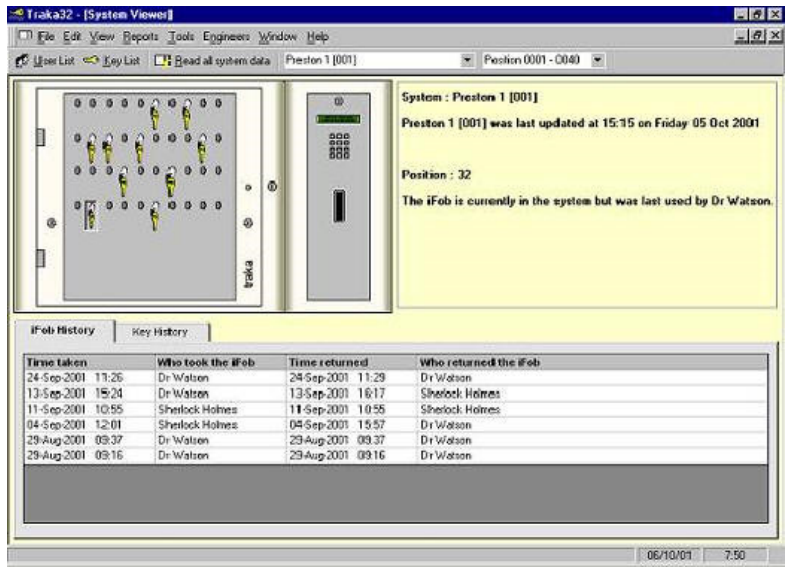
Traka32 - [System Viewer]

File Edit View Reports Tools Engineers Window Help

User List Key List Read all system data Preston 1 [001] Position 0001 - 0040

traka

System : Preston 1 [001]

Preston 1 [001] was last updated at 15:15 on Friday 05 Oct 2001

Position : 32

The iFob is currently in the system but was last used by Dr Watson.

iFob History Key History

| Time taken | Who took the iFob | Time returned | Who returned the iFob |
|---|---|---|---|
| 24-Sep-2001 11:26 | Dr Watson | 24-Sep-2001 11:29 | Dr Watson |
| 13-Sep-2001 15:24 | Dr Watson | 13-Sep-2001 16:17 | Sherlock Holmes |
| 11-Sep-2001 10:55 | Sherlock Holmes | 11-Sep-2001 10:55 | Sherlock Holmes |
| 04-Sep-2001 12:01 | Sherlock Holmes | 04-Sep-2001 15:57 | Dr Watson |
| 29-Aug-2001 09:37 | Dr Watson | 29-Aug-2001 09:37 | Dr Watson |
| 29-Aug-2001 09:16 | Dr Watson | 29-Aug-2001 09:16 | Dr Watson |

06/10/01 7:50